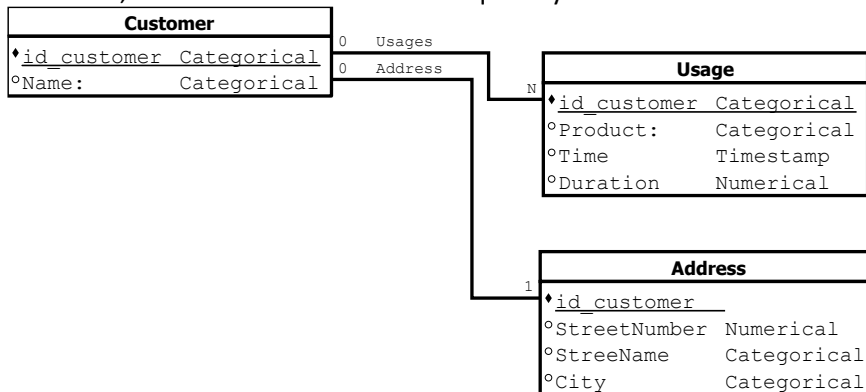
Customer

♦id_customer Categorical
°Name: Categorical

0 Usages
0 Address
N
1

Usage

♦id_customer Categorical
°Product: Categorical
°Time Timestamp
°Duration Numerical

Address

♦id_customer
°StreetNumber Numerical
°StreeName Categorical
°City Categorical